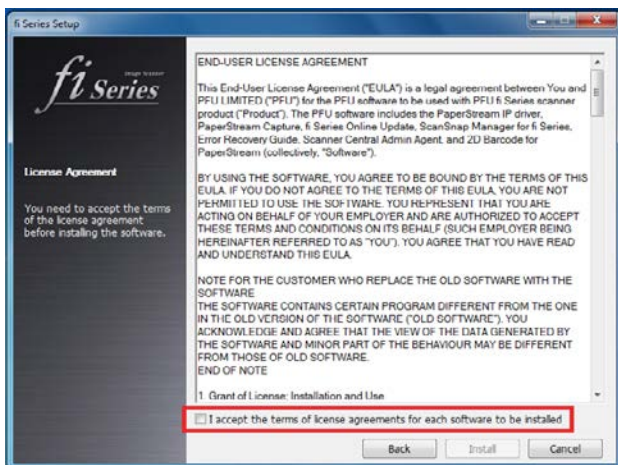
fi Series Setup

fi Series
Image Scanner

License Agreement

You need to accept the terms of the license agreement before installing the software.

END-USER LICENSE AGREEMENT

This End-User License Agreement ("EULA") is a legal agreement between You and PFU LIMITED ("PFU") for the PFU software to be used with PFU fi Series scanner product ("Product"). The PFU software includes the PaperStream IP driver, PaperStream Capture, fi Series Online Update, ScanSnap Manager for fi Series, Error Recovery Guide, Scanner Central Admin Agent, and 2D Barcode for PaperStream (collectively, "Software").

BY USING THE SOFTWARE, YOU AGREE TO BE BOUND BY THE TERMS OF THIS EULA. IF YOU DO NOT AGREE TO THE TERMS OF THIS EULA, YOU ARE NOT PERMITTED TO USE THE SOFTWARE. YOU REPRESENT THAT YOU ARE ACTING ON BEHALF OF YOUR EMPLOYER AND ARE AUTHORIZED TO ACCEPT THESE TERMS AND CONDITIONS ON ITS BEHALF (SUCH EMPLOYER BEING HEREINAFTER REFERRED TO AS "YOU"). YOU AGREE THAT YOU HAVE READ AND UNDERSTAND THIS EULA.

NOTE FOR THE CUSTOMER WHO REPLACE THE OLD SOFTWARE WITH THE SOFTWARE
THE SOFTWARE CONTAINS CERTAIN PROGRAM DIFFERENT FROM THE ONE IN THE OLD VERSION OF THE SOFTWARE ("OLD SOFTWARE"). YOU ACKNOWLEDGE AND AGREE THAT THE VIEW OF THE DATA GENERATED BY THE SOFTWARE AND MINOR PART OF THE BEHAVIOUR MAY BE DIFFERENT FROM THOSE OF OLD SOFTWARE.
END OF NOTE

1. Grant of License; Installation and Use

I accept the terms of license agreements for each software to be installed

Back Install Cancel